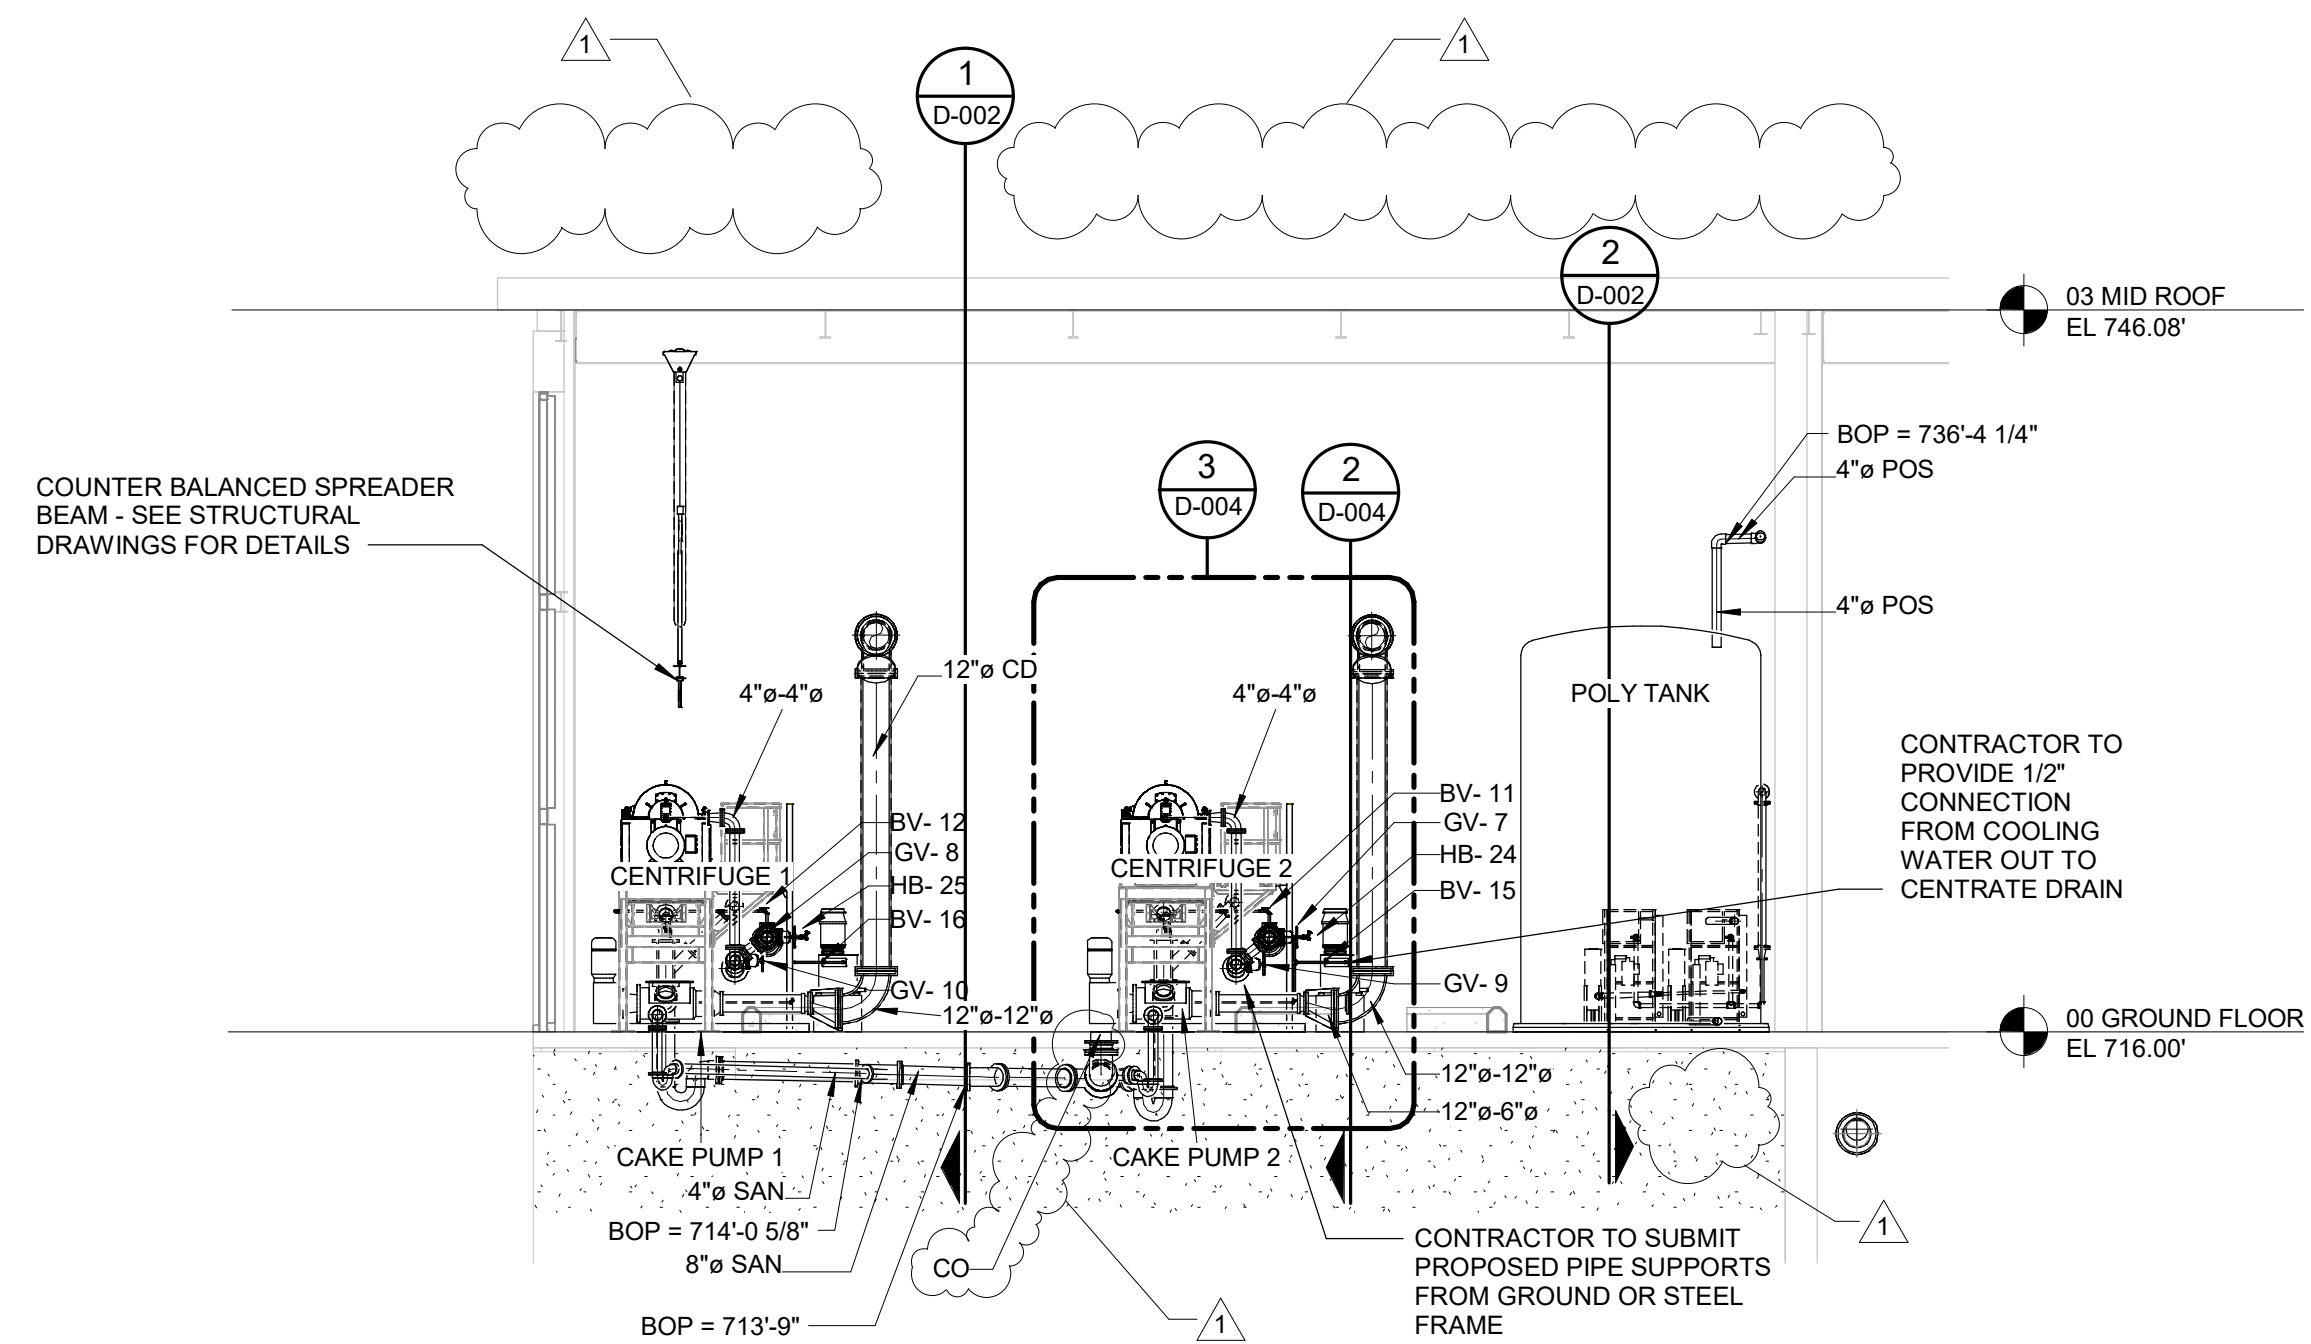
1

1

1
D-002

2
D-002

03 MID ROOF
EL 746.08'

BOP = 736'-4 1/4"
4"ø POS

COUNTER BALANCED SPREADER BEAM - SEE STRUCTURAL DRAWINGS FOR DETAILS

3
D-004

2
D-004

4"ø POS

12"ø CD

4"ø-4"ø

4"ø-4"ø

POLY TANK

CONTRACTOR TO PROVIDE 1/2" CONNECTION FROM COOLING WATER OUT TO CENTRATE DRAIN

BV- 12
GV- 8
CENTRIFUGE 1
HB- 25
BV- 16
GV- 10
12"ø-12"ø

BV- 11
GV- 7
HB- 24
CENTRIFUGE 2
BV- 15
GV- 9

00 GROUND FLOOR
EL 716.00'

12"ø-12"ø
12"ø-6"ø

CAKE PUMP 1
4"ø SAN
BOP = 714'-0 5/8"
8"ø SAN
BOP = 713'-9"

CO

CAKE PUMP 2

1

1

CONTRACTOR TO SUBMIT PROPOSED PIPE SUPPORTS FROM GROUND OR STEEL FRAME